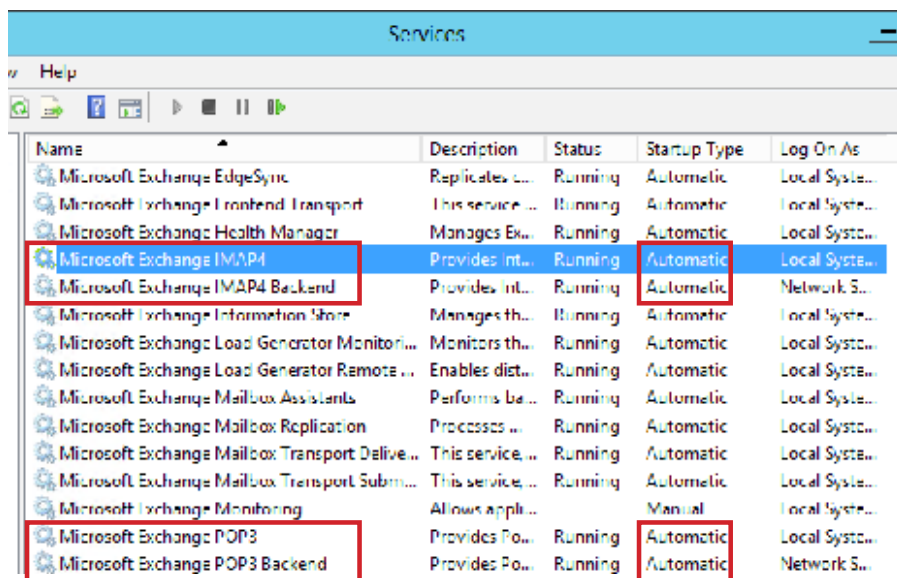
Services

w Help

| Name | Description | Status | Startup Type | Log On As |
|---|---|---|---|---|
| Microsoft Exchange EdgeSync | Replicates ... | Running | Automatic | Local Syste... |
| Microsoft Exchange Frontend Transport | This service ... | Running | Automatic | Local Syste... |
| Microsoft Exchange Health Manager | Manages Ex... | Running | Automatic | Local Syste... |
| Microsoft Exchange IMAP4 | Provides int... | Running | Automatic | Local Syste... |
| Microsoft Exchange IMAP4 Backend | Provides int... | Running | Automatic | Network S... |
| Microsoft Exchange Information Store | Manages th... | Running | Automatic | Local Syste... |
| Microsoft Exchange Load Generator Monitori... | Monitors th... | Running | Automatic | Local Syste... |
| Microsoft Exchange Load Generator Remote ... | Enables dist... | Running | Automatic | Local Syste... |
| Microsoft Exchange Mailbox Assistants | Performs ba... | Running | Automatic | Local Syste... |
| Microsoft Exchange Mailbox Replication | Processes ... | Running | Automatic | Local Syste... |
| Microsoft Exchange Mailbox Transport Delive... | This service ... | Running | Automatic | Local Syste... |
| Microsoft Exchange Mailbox Transport Subm... | This service ... | Running | Automatic | Local Syste... |
| Microsoft Exchange Monitoring | Allows appli... | | Manual | Local Syste... |
| Microsoft Exchange POP3 | Provides Po... | Running | Automatic | Local Syste... |
| Microsoft Exchange POP3 Backend | Provides Po... | Running | Automatic | Network S... |